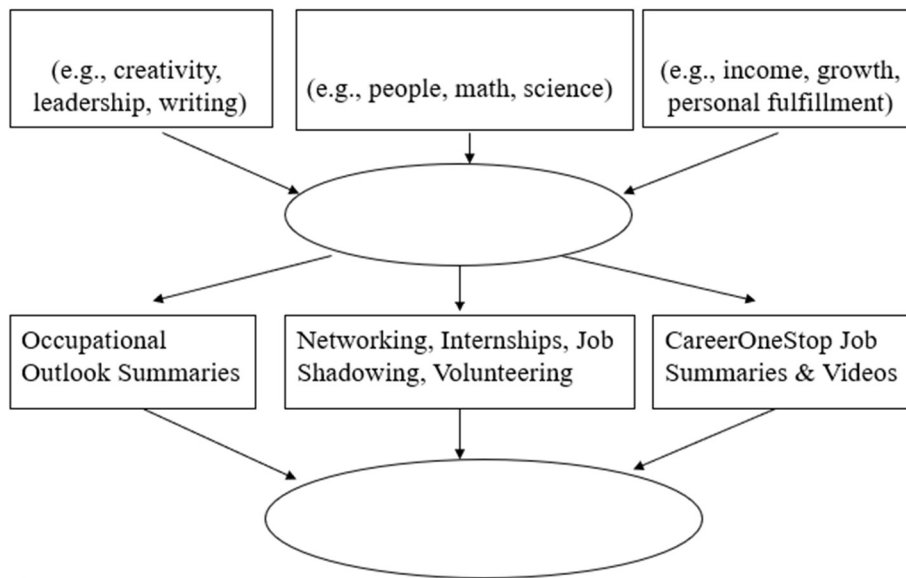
(e.g., creativity, leadership, writing)

(e.g., people, math, science)

(e.g., income, growth, personal fulfillment)

Occupational Outlook Summaries

Networking, Internships, Job Shadowing, Volunteering

CareerOneStop Job Summaries & Videos